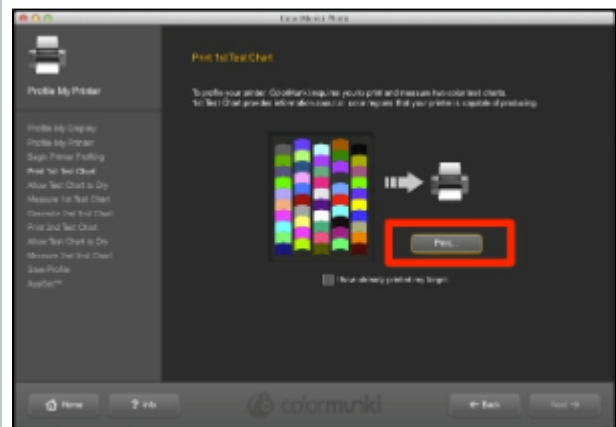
ColorMunki Photo

Profile My Printer

Profile My Display
Profile My Printer
Begin Printer Profiling
Print 1st Test Chart
Allow Test Chart to Dry
Measure 1st Test Chart
Generate 2nd Test Chart
Print 2nd Test Chart
Allow Test Chart to Dry
Measure 2nd Test Chart
Save Profile
AppSet™

Print 1st Test Chart

To profile your printer, ColorMunki requires you to print and measure two color test charts. 1st Test Chart provides information about color regions that your printer is capable of producing.

Print...

I have already printed my target.

Home
Info
colormunki
Back
Next